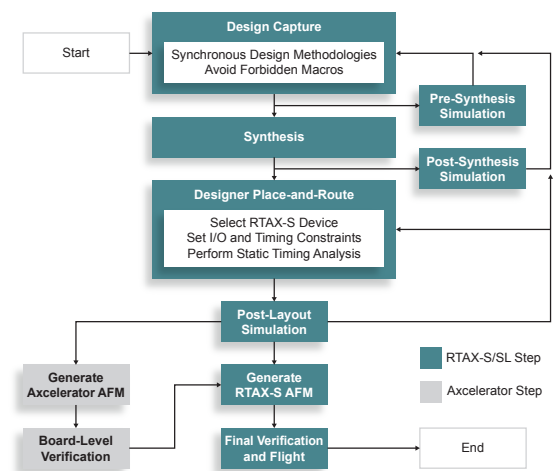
Start

Design Capture

Synchronous Design Methodologies
Avoid Forbidden Macros

Pre-Synthesis Simulation

Synthesis

Post-Synthesis Simulation

Designer Place-and-Route

Select RTAX-S Device
Set I/O and Timing Constraints
Perform Static Timing Analysis

Post-Layout Simulation

Generate Axcelerator AFM

Generate RTAX-S AFM

RTAX-S/SL Step

Axcelerator Step

Board-Level Verification

Final Verification and Flight

End